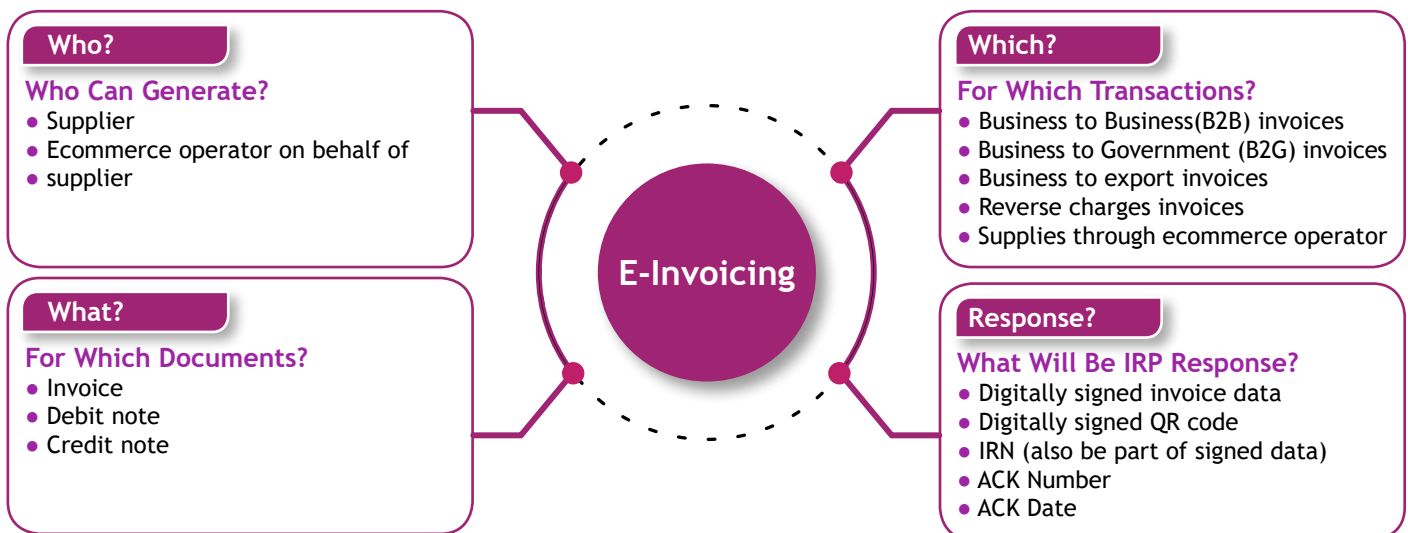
Who?

Who Can Generate?
- Supplier
- Ecommerce operator on behalf of
- supplier

What?

For Which Documents?
- Invoice
- Debit note
- Credit note

E-Invoicing

Which?

For Which Transactions?
- Business to Business(B2B) invoices
- Business to Government (B2G) invoices
- Business to export invoices
- Reverse charges invoices
- Supplies through ecommerce operator

Response?

What Will Be IRP Response?
- Digitally signed invoice data
- Digitally signed QR code
- IRN (also be part of signed data)
- ACK Number
- ACK Date